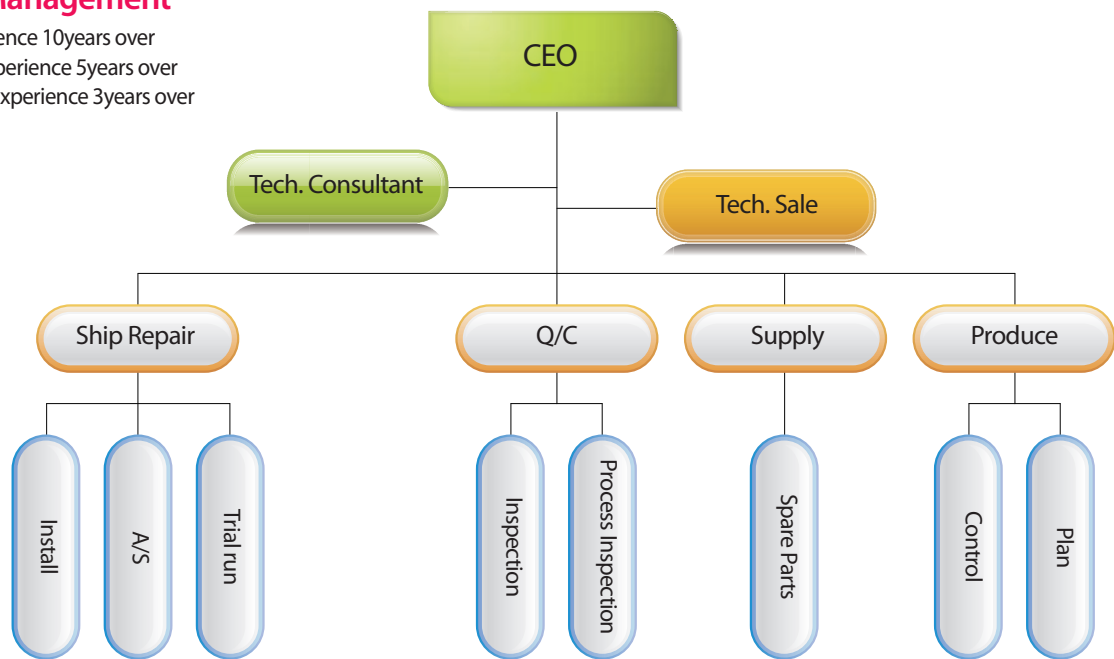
anagement
ence 10years over
perience 5years over
xperience 3years over

CEO

Tech. Consultant

Tech. Sale

Ship Repair

Q/C

Supply

Produce

Install

A/S

Trial run

Inspection

Process Inspection

Spare Parts

Control

Plan